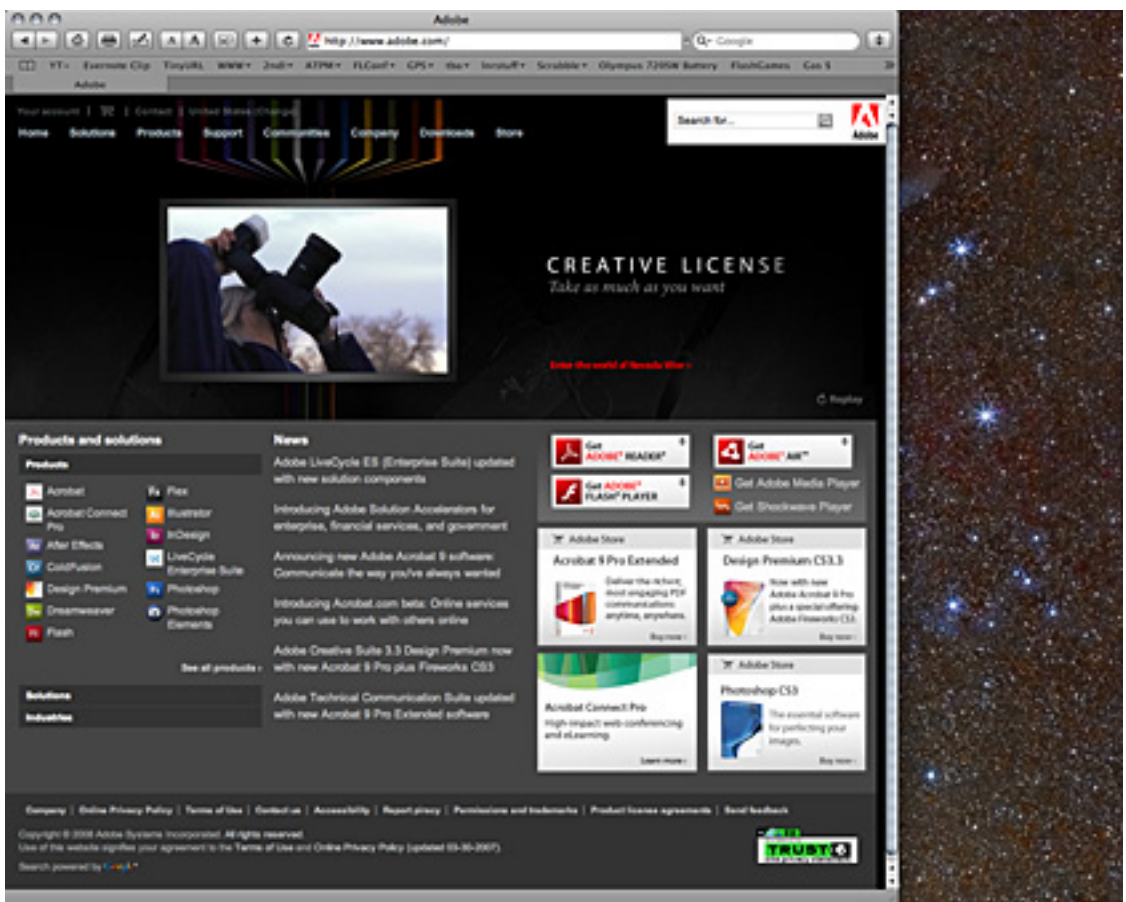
Adobe

http://www.adobe.com/

Google

YT Evernote Clip TinyURL WWW 2ndl ATPM FLConf GPS tba Imstuff Scrabble Olympus 720SW Battery FlashGames Cos 5

Adobe

Your account | Contact | United States (Change)

Home Solutions Products Support Communities Company Downloads Store

Search for...

Adobe

CREATIVE LICENSE
Take as much as you want

Enter the world of Nevada Wier

Replay

Products and solutions

Products

Acrobat
Acrobat Connect Pro
After Effects
ColdFusion
Design Premium
Dreamweaver
Flash
Flex
Illustrator
InDesign
LiveCycle Enterprise Suite
Photoshop
Photoshop Elements

See all products

Solutions

Industries

News

Adobe LiveCycle ES (Enterprise Suite) updated with new solution components

Introducing Adobe Solution Accelerators for enterprise, financial services, and government

Announcing new Adobe Acrobat 9 software: Communicate the way you've always wanted

Introducing Acrobat.com beta: Online services you can use to work with others online

Adobe Creative Suite 3.3 Design Premium now with new Acrobat 9 Pro plus Fireworks CS3

Adobe Technical Communication Suite updated with new Acrobat 9 Pro Extended software

Get ADOBE READER

Get ADOBE AIR

Get ADOBE FLASH PLAYER

Get Adobe Media Player

Get Shockwave Player

Adobe Store
Acrobat 9 Pro Extended
Deliver the richest, most engaging PDF communications, anytime, anywhere.
Buy now

Adobe Store
Design Premium CS3.3
Now with new Adobe Acrobat 9 Pro plus a special offering Adobe Fireworks CS3.
Buy now

Acrobat Connect Pro
High-impact web conferencing and eLearning.
Learn more

Adobe Store
Photoshop CS3
The essential software for perfecting your images.
Buy now

Company | Online Privacy Policy | Terms of Use | Contact us | Accessibility | Report piracy | Permissions and trademarks | Product license agreements | Send feedback

Copyright © 2008 Adobe Systems Incorporated. All rights reserved.
Use of this website signifies your agreement to the Terms of Use and Online Privacy Policy (updated 03-30-2007).

Search powered by Google

TRUSTe